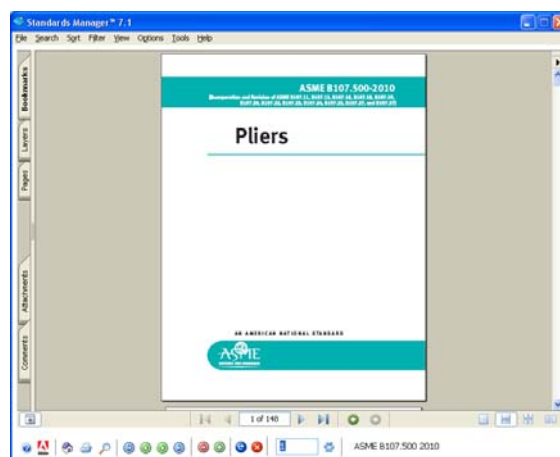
Standards Manager™ 7.1

File Search Sort Filter View Options Tools Help

Bookmarks

Layers

Pages

Attachments

Comments

ASME B107.500-2010

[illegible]

Pliers

AN AMERICAN NATIONAL STANDARD

ASME

1 of 148

ASME B107.500 2010